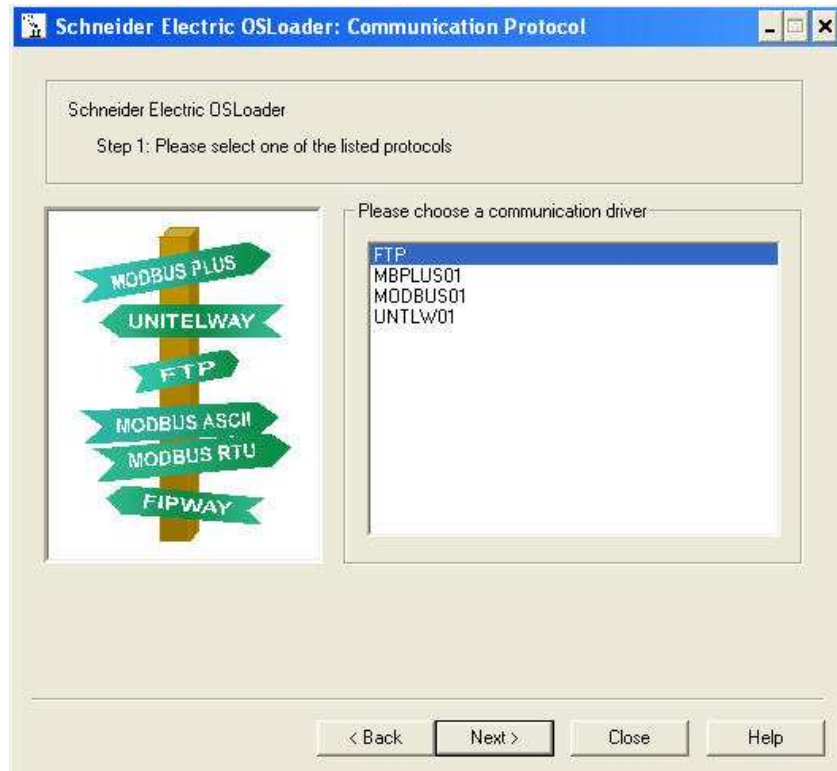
Schneider Electric OSLoader: Communication Protocol

Schneider Electric OSLoader

Step 1: Please select one of the listed protocols

MODBUS PLUS
UNITELWAY
FTP
MODBUS ASCII
MODBUS RTU
FIPWAY

Please choose a communication driver

FTP
MBPLUS01
MODBUS01
UNTLW01

< Back
Next >
Close
Help